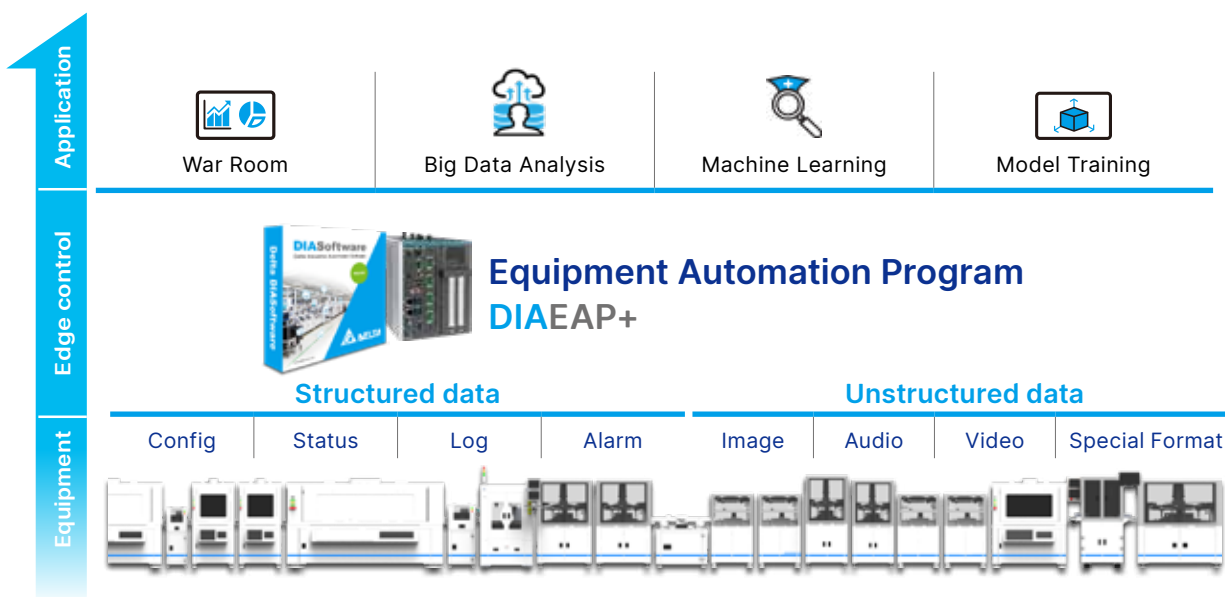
Application

Edge control

Equipment

War Room

Big Data Analysis

Machine Learning

Model Training

DIASoftware

Delta DIASoftware

Equipment Automation Program

DIAEAP+

Structured data

Unstructured data

Config

Status

Log

Alarm

Image

Audio

Video

Special Format